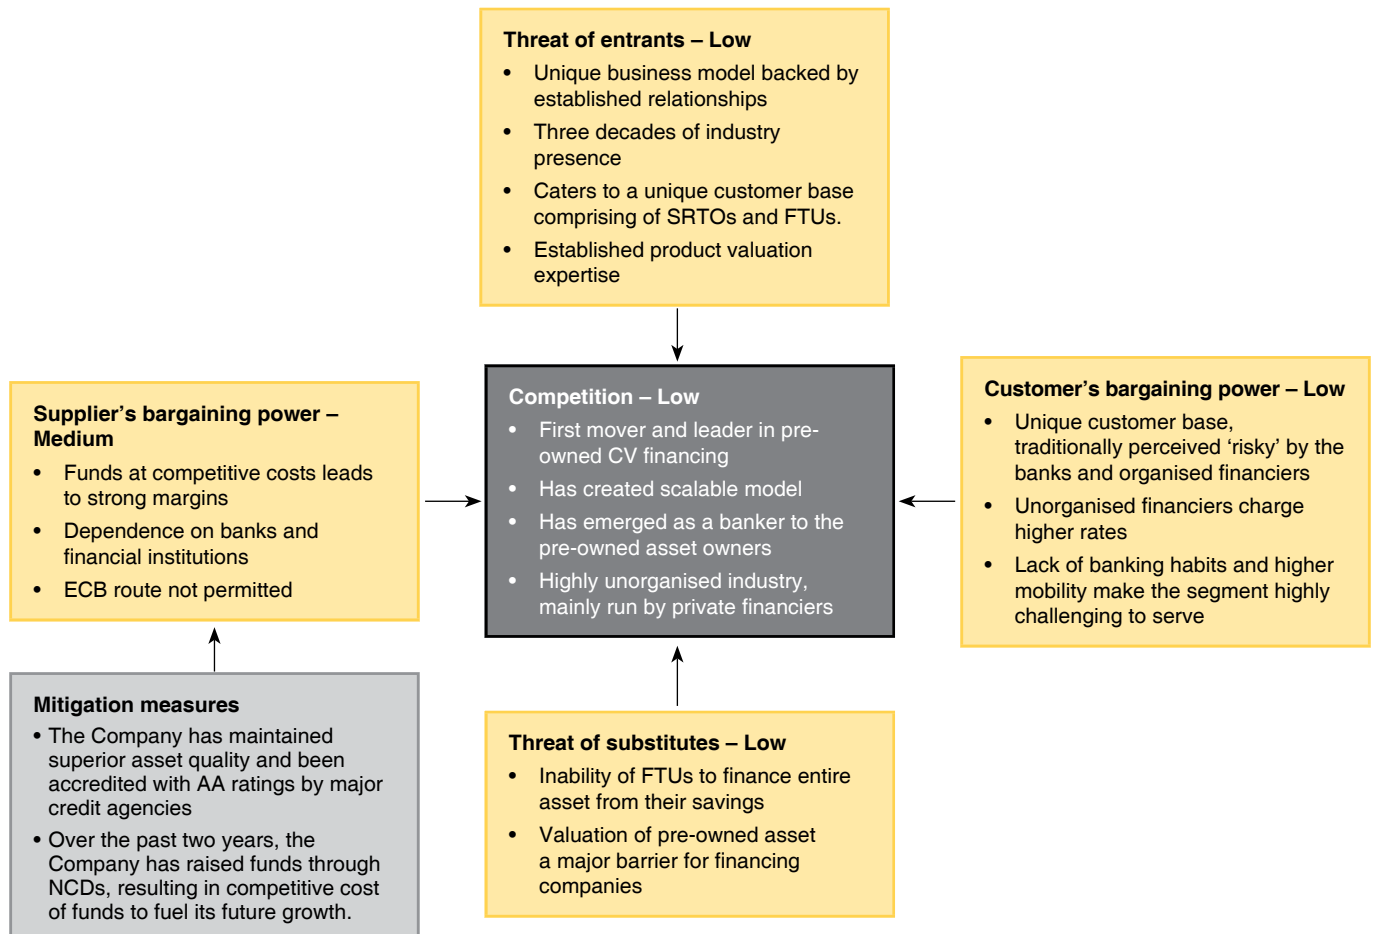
Threat of entrants – Low
• Unique business model backed by established relationships
• Three decades of industry presence
• Caters to a unique customer base comprising of SRTOs and FTUs.
• Established product valuation expertise

Supplier's bargaining power – Medium
• Funds at competitive costs leads to strong margins
• Dependence on banks and financial institutions
• ECB route not permitted

Competition – Low
• First mover and leader in pre-owned CV financing
• Has created scalable model
• Has emerged as a banker to the pre-owned asset owners
• Highly unorganised industry, mainly run by private financiers

Customer's bargaining power – Low
• Unique customer base, traditionally perceived 'risky' by the banks and organised financiers
• Unorganised financiers charge higher rates
• Lack of banking habits and higher mobility make the segment highly challenging to serve

Mitigation measures
• The Company has maintained superior asset quality and been accredited with AA ratings by major credit agencies
• Over the past two years, the Company has raised funds through NCDs, resulting in competitive cost of funds to fuel its future growth.

Threat of substitutes – Low
• Inability of FTUs to finance entire asset from their savings
• Valuation of pre-owned asset a major barrier for financing companies